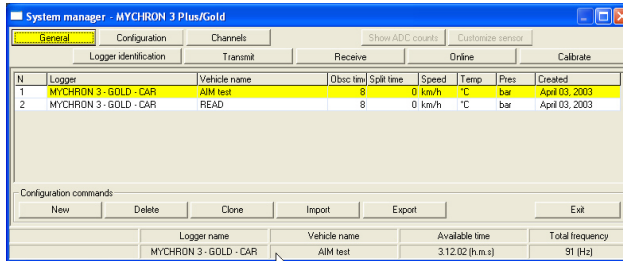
System manager - MYCHRON 3 Plus/Gold

General | Configuration | Channels | Show ADC counts | Customize sensor

Logger identification | Transmit | Receive | Online | Calibrate

| N | Logger | Vehicle name | Obsc time | Split time | Speed | Temp | Pres | Created |
|---|---|---|---|---|---|---|---|---|
| 1 | MYCHRON 3 - GOLD - CAR | AIM test | 8 | 0 | km/h | °C | bar | April 03, 2003 |
| 2 | MYCHRON 3 - GOLD - CAR | READ | 8 | 0 | km/h | °C | bar | April 03, 2003 |

Configuration commands

New | Delete | Clone | Import | Export | Exit

| | Logger name | Vehicle name | Available time | Total frequency |
|---|---|---|---|---|
| | MYCHRON 3 - GOLD - CAR | AIM test | 3.12.02 (h.m.s) | 91 (Hz) |